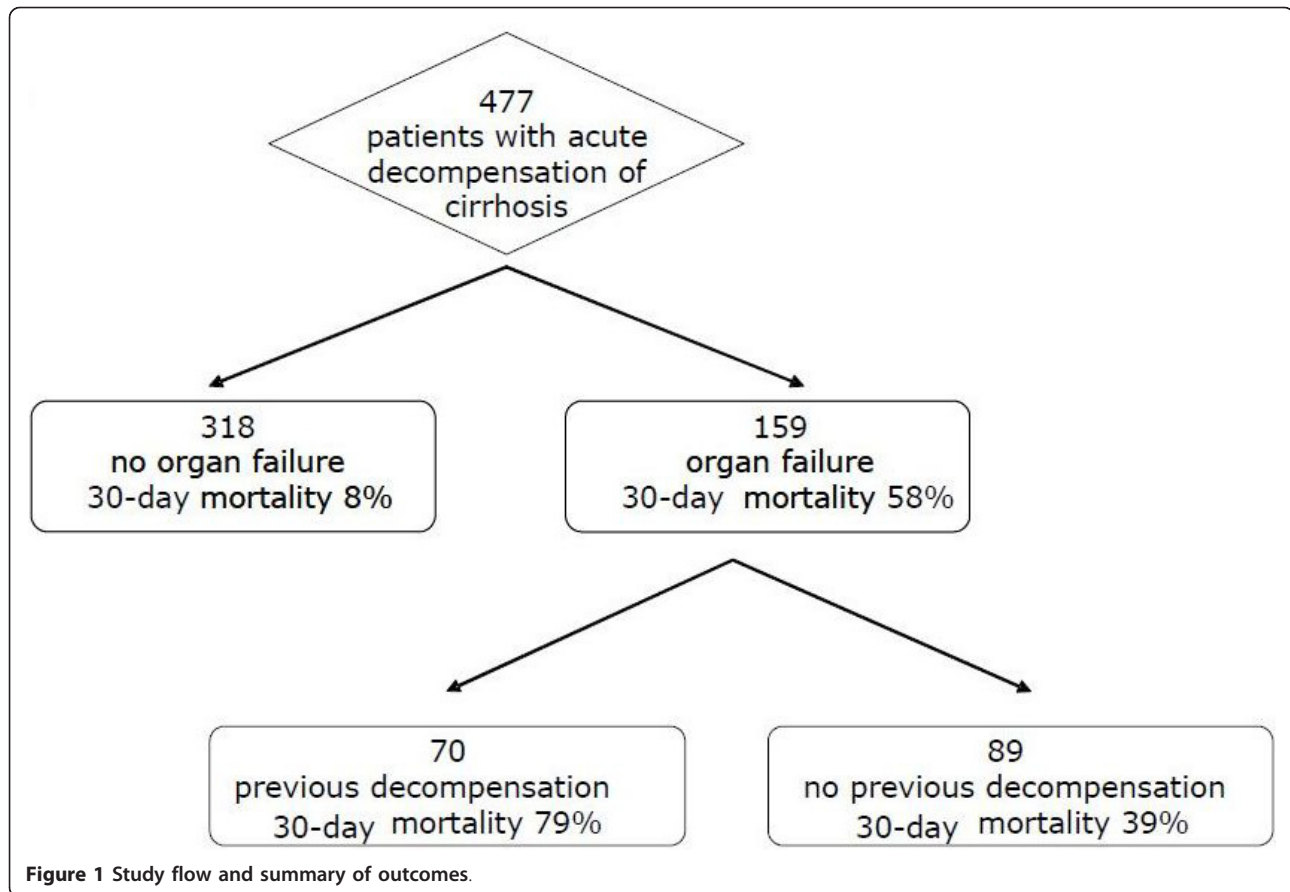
477
patients with acute decompensation of cirrhosis

318
no organ failure
30-day mortality 8%

159
organ failure
30-day mortality 58%

70
previous decompensation
30-day mortality 79%

89
no previous decompensation
30-day mortality 39%

**Figure 1** Study flow and summary of outcomes.